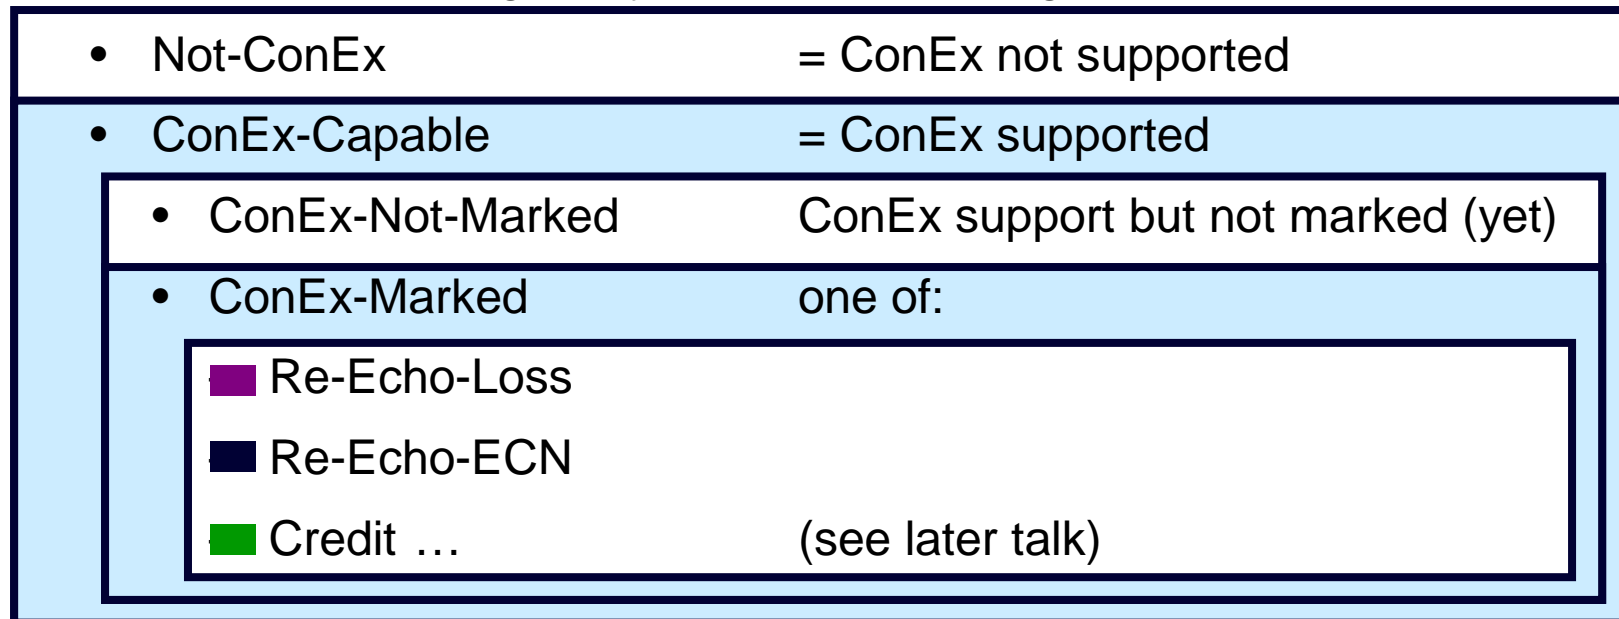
- Not-ConEx = ConEx not supported
- ConEx-Capable = ConEx supported
  - ConEx-Not-Marked ConEx support but not marked (yet)
  - ConEx-Marked one of:
    - Re-Echo-Loss
    - Re-Echo-ECN
    - Credit … (see later talk)